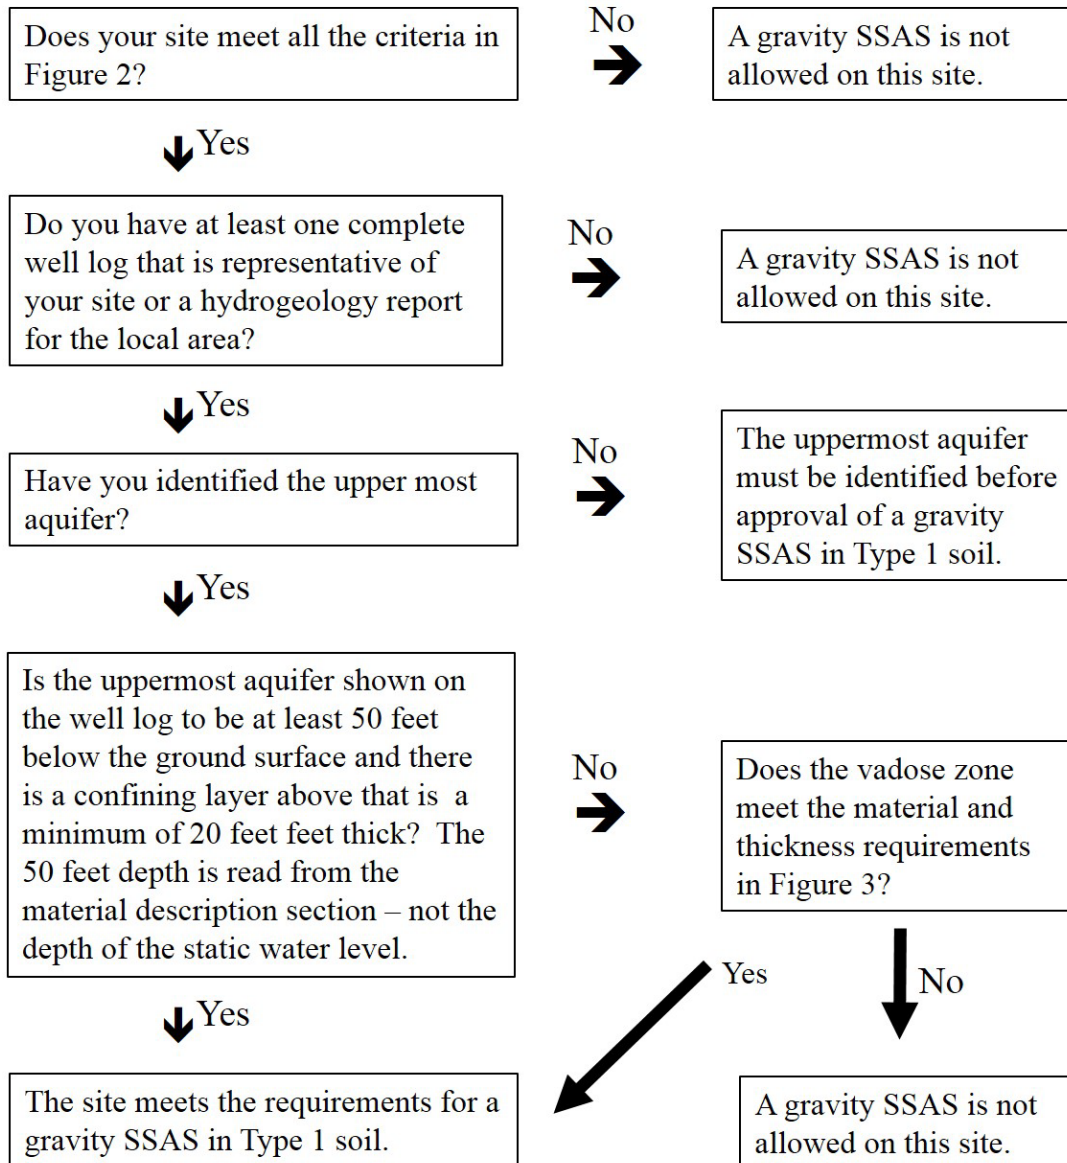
Does your site meet all the criteria in Figure 2?

No

A gravity SSAS is not allowed on this site.

Yes

Do you have at least one complete well log that is representative of your site or a hydrogeology report for the local area?

No

A gravity SSAS is not allowed on this site.

Yes

Have you identified the upper most aquifer?

No

The uppermost aquifer must be identified before approval of a gravity SSAS in Type 1 soil.

Yes

Is the uppermost aquifer shown on the well log to be at least 50 feet below the ground surface and there is a confining layer above that is a minimum of 20 feet feet thick? The 50 feet depth is read from the material description section – not the depth of the static water level.

No

Does the vadose zone meet the material and thickness requirements in Figure 3?

Yes

No

Yes

The site meets the requirements for a gravity SSAS in Type 1 soil.

A gravity SSAS is not allowed on this site.